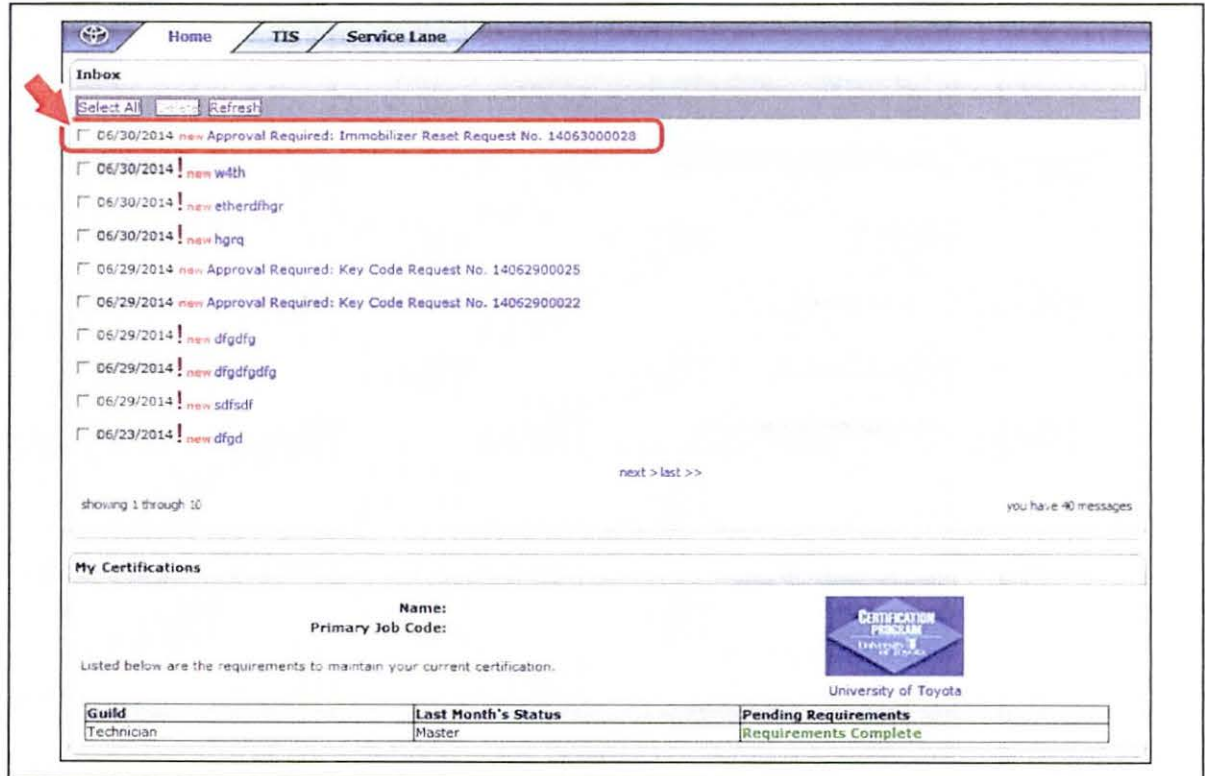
Home TIS Service Lane

Inbox

Select All Delete Refresh

06/30/2014 new Approval Required: Immobilizer Reset Request No. 14063000028

06/30/2014 ! new w4th

06/30/2014 ! new etherdfhgr

06/30/2014 ! new hgrq

06/29/2014 new Approval Required: Key Code Request No. 14062900025

06/29/2014 new Approval Required: Key Code Request No. 14062900022

06/29/2014 ! new dfgdfg

06/29/2014 ! new dfgdfgdfg

06/29/2014 ! new sdfsdf

06/23/2014 ! new dfgd

next > last >>

showing 1 through 10

you have 40 messages

My Certifications

Name:
Primary Job Code:

Listed below are the requirements to maintain your current certification.

CERTIFICATION PROGRAM University of Toyota

University of Toyota

| Guild | Last Month's Status | Pending Requirements |
|---|---|---|
| Technician | Master | Requirements Complete |